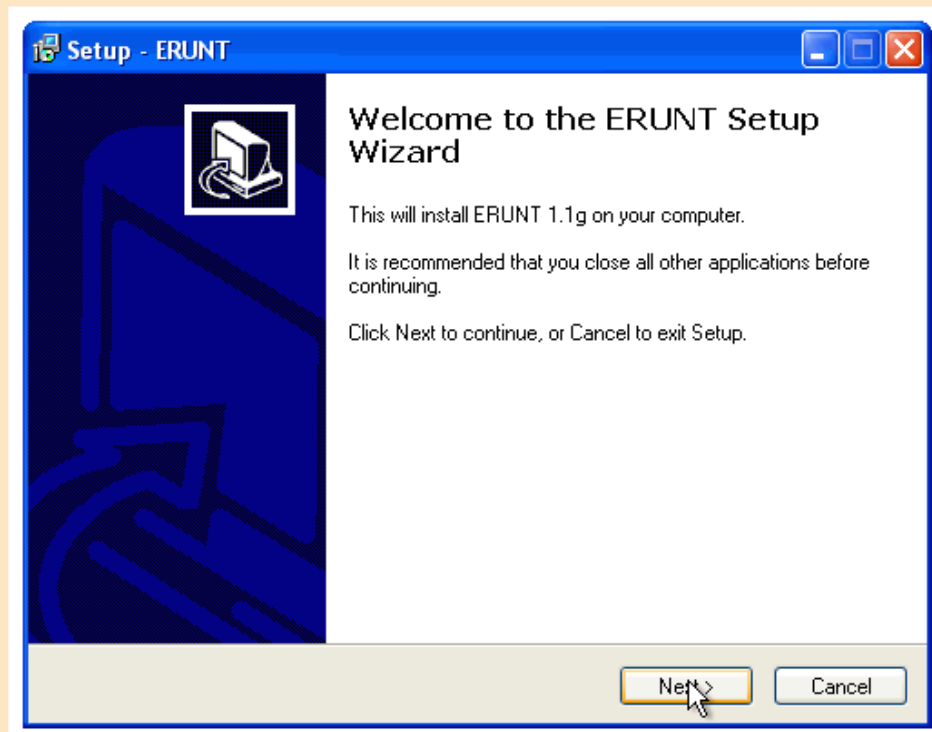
Setup - ERUNT

Welcome to the ERUNT Setup Wizard

This will install ERUNT 1.1g on your computer.

It is recommended that you close all other applications before continuing.

Click Next to continue, or Cancel to exit Setup.

Next >

Cancel